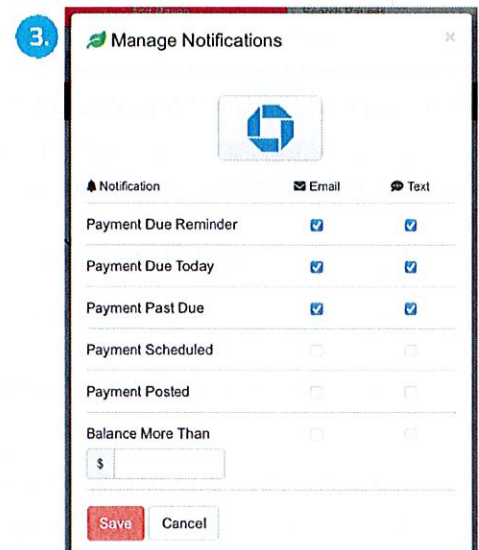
3.

Manage Notifications

×

| Notification | Email | Text |
|---|---|---|
| Payment Due Reminder | ☑ | ☑ |
| Payment Due Today | ☑ | ☑ |
| Payment Past Due | ☑ | ☑ |
| Payment Scheduled | ☐ | ☐ |
| Payment Posted | ☐ | ☐ |
| Balance More Than | ☐ | ☐ |

$

Save Cancel